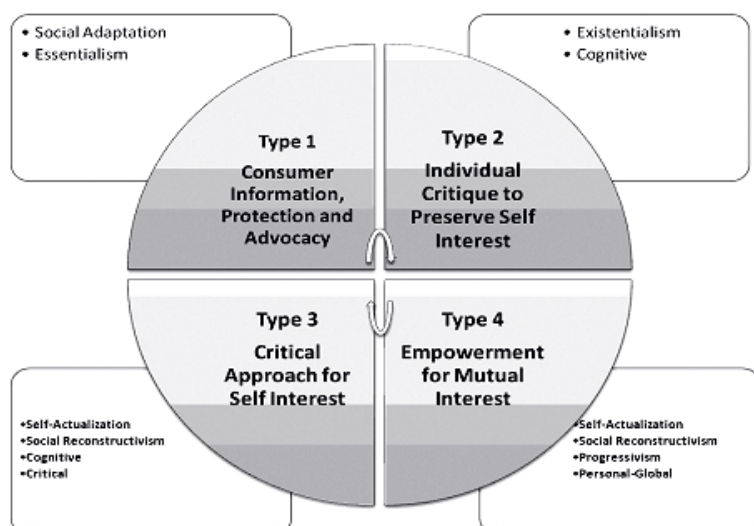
• Social Adaptation
• Essentialism

• Existentialism
• Cognitive

Type 1
Consumer Information, Protection and Advocacy

Type 2
Individual Critique to Preserve Self Interest

Type 3
Critical Approach for Self Interest

Type 4
Empowerment for Mutual Interest

•Self-Actualization
•Social Reconstructivism
•Cognitive
•Critical

•Self-Actualization
•Social Reconstructivism
•Progressivism
•Personal-Global